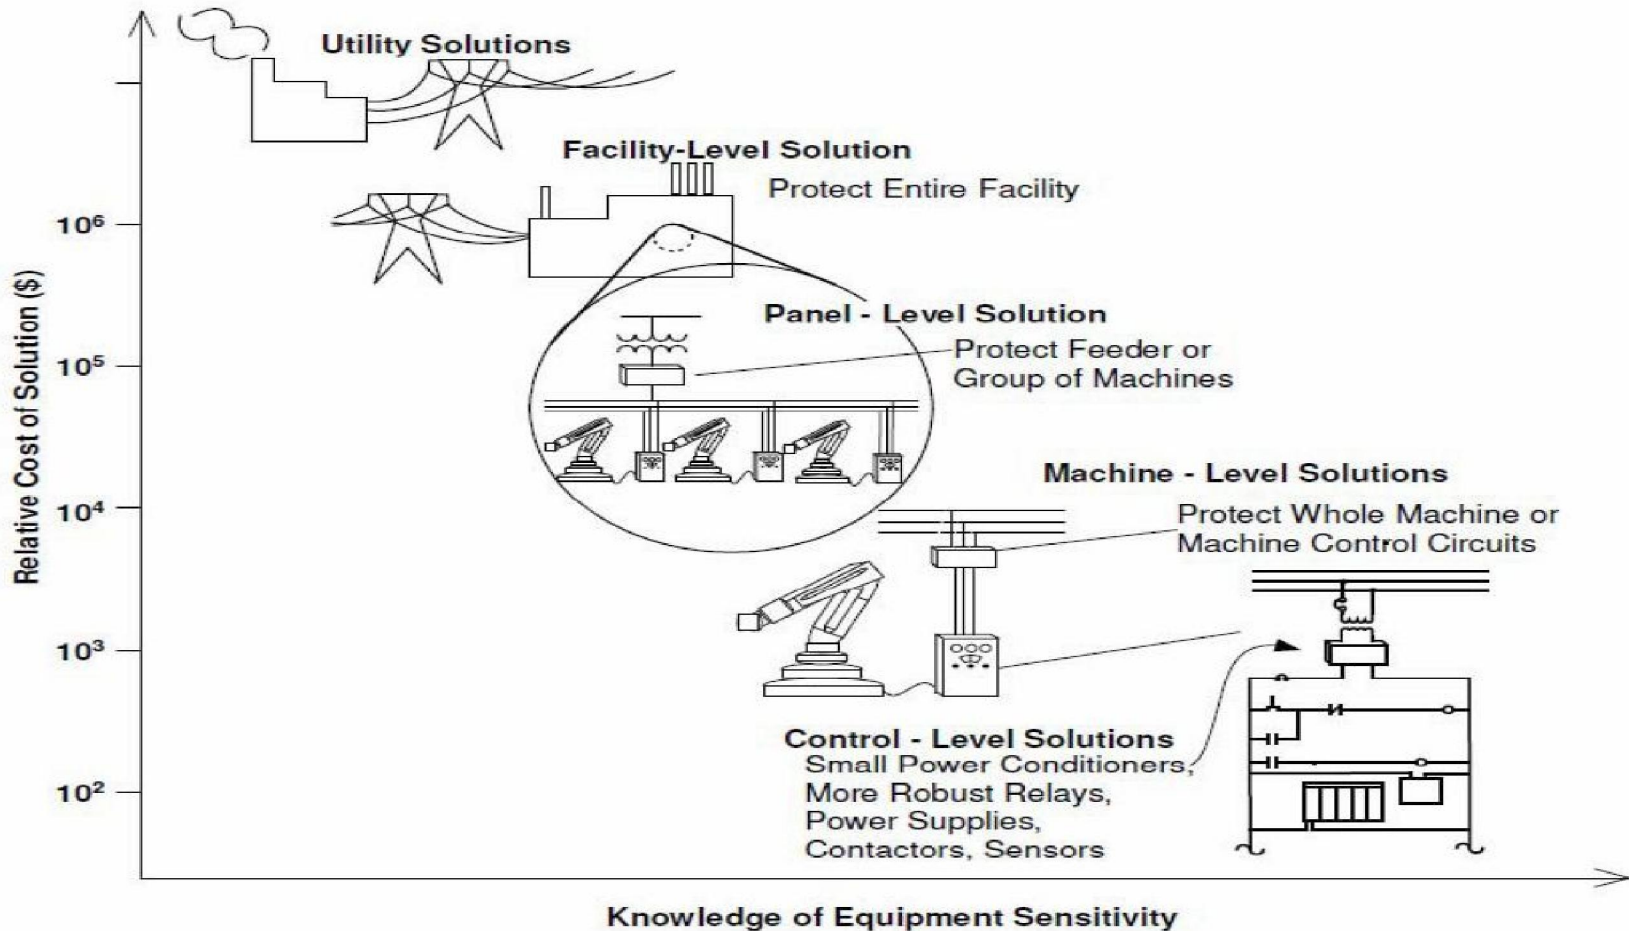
Utility Solutions

Facility-Level Solution
Protect Entire Facility

Panel - Level Solution
Protect Feeder or Group of Machines

Machine - Level Solutions
Protect Whole Machine or Machine Control Circuits

Control - Level Solutions
Small Power Conditioners, More Robust Relays, Power Supplies, Contactors, Sensors

Relative Cost of Solution ($)

$10^6$
$10^5$
$10^4$
$10^3$
$10^2$

Knowledge of Equipment Sensitivity